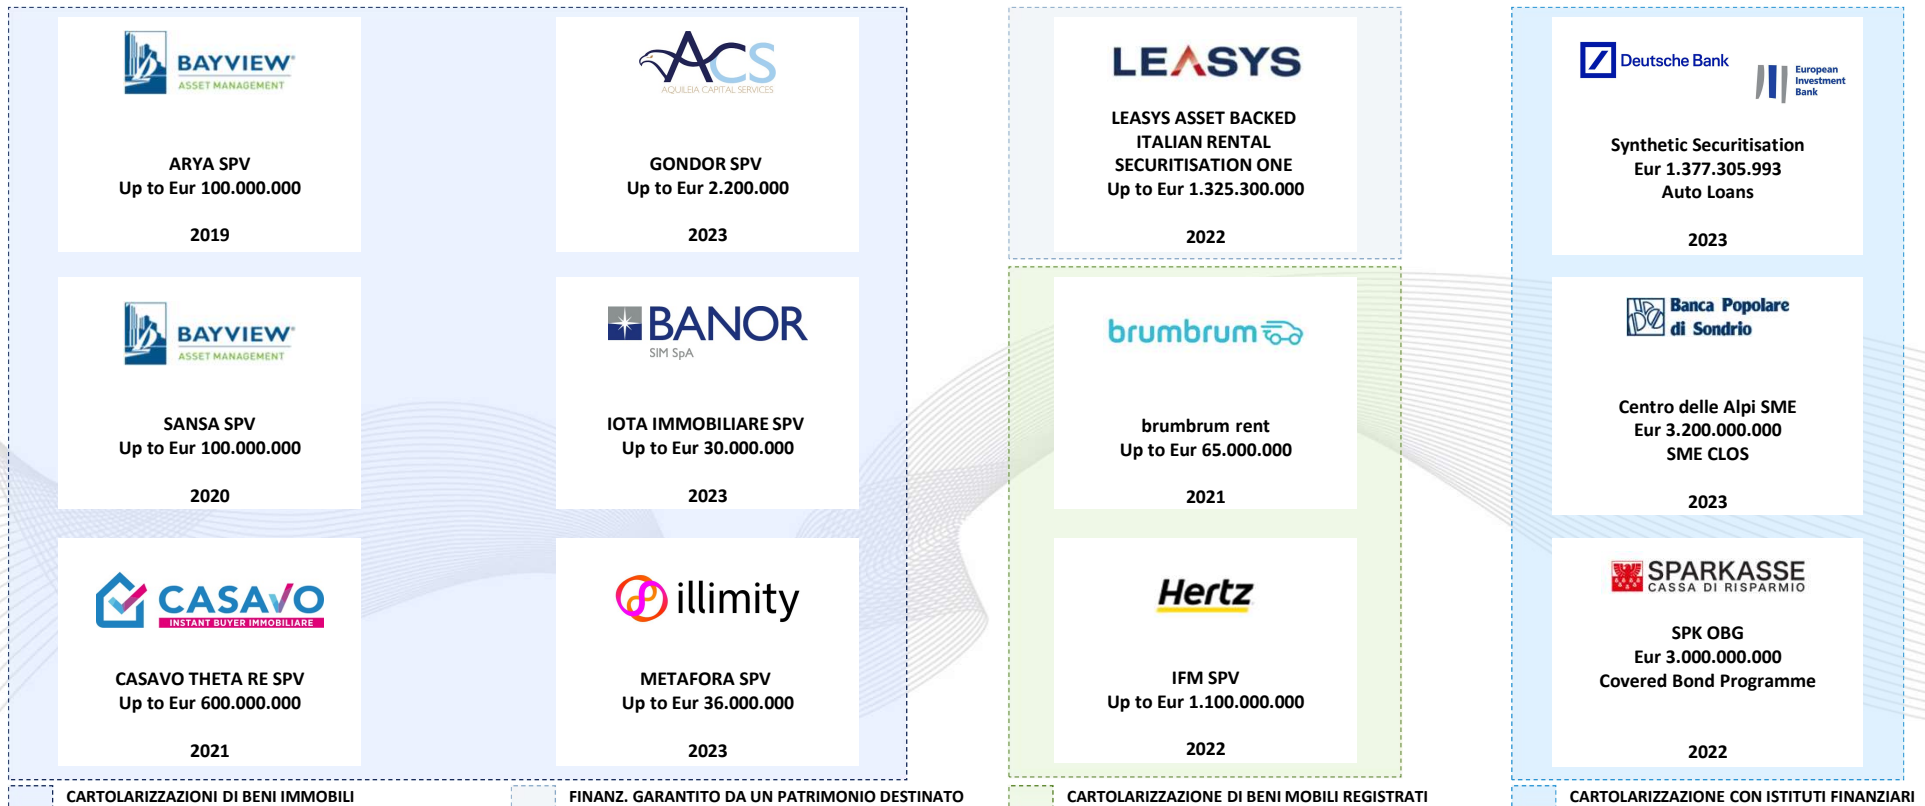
BAYVIEW ASSET MANAGEMENT

ARYA SPV
Up to Eur 100.000.000

2019

ACS AQUILEIA CAPITAL SERVICES

GONDOR SPV
Up to Eur 2.200.000

2023

LEASYS

LEASYS ASSET BACKED ITALIAN RENTAL SECURITISATION ONE
Up to Eur 1.325.300.000

2022

Deutsche Bank

European Investment Bank

Synthetic Securitisation
Eur 1.377.305.993
Auto Loans

2023

BAYVIEW ASSET MANAGEMENT

SANSA SPV
Up to Eur 100.000.000

2020

BANOR SIM SpA

IOTA IMMOBILIARE SPV
Up to Eur 30.000.000

2023

brumbrum

brumbrum rent
Up to Eur 65.000.000

2021

Banca Popolare di Sondrio

Centro delle Alpi SME
Eur 3.200.000.000
SME CLOS

2023

CASAVO INSTANT BUYER IMMOBILIARE

CASAVO THETA RE SPV
Up to Eur 600.000.000

2021

illimity

METAFORA SPV
Up to Eur 36.000.000

2023

Hertz

IFM SPV
Up to Eur 1.100.000.000

2022

SPARKASSE CASSA DI RISPARMIO

SPK OBG
Eur 3.000.000.000
Covered Bond Programme

2022

CARTOLARIZZAZIONI DI BENI IMMOBILI

FINANZ. GARANTITO DA UN PATRIMONIO DESTINATO

CARTOLARIZZAZIONE DI BENI MOBILI REGISTRATI

CARTOLARIZZAZIONE CON ISTITUTI FINANZIARI